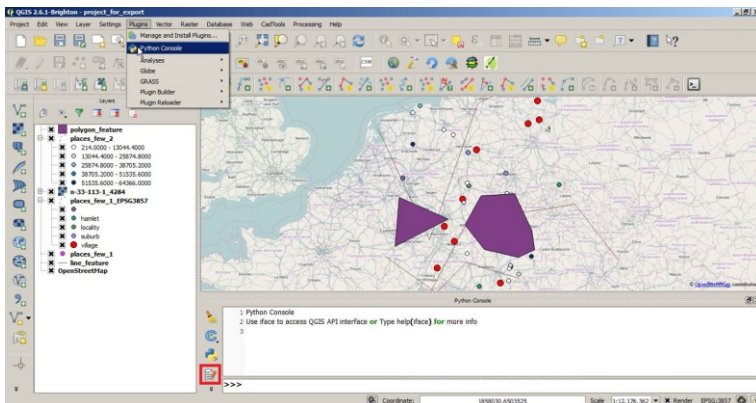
QGIS 2.6.1-Brighton - project_for_export

Project Edit View Layer Settings Plugins Vector Raster Database Web CadTools Processing Help

Manage and Install Plugins...
Python Console
Analyses
Globe
GRASS
Plugin Builder
Plugin Reloader

Layers

polygon_feature
places_few_2
214.0000 - 13044.4000
13044.4000 - 25874.8000
25874.8000 - 38705.2000
38705.2000 - 51535.6000
51535.6000 - 64366.0000
n-33-113-1_4284
places_few_1_EPSG3857
hamlet
locality
suburb
village
places_few_1
line_feature
OpenStreetMap

Python Console

1 Python Console
2 Use iface to access QGIS API interface or Type help(iface) for more info
3

>>>

Coordinate: 1858030,6503525 Scale 1:12,176,362 Render EPSG:3857